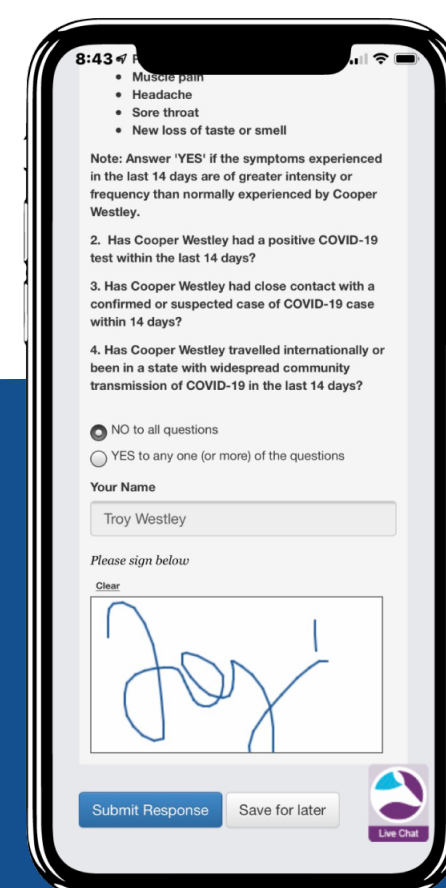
8:43

- Muscle pain
- Headache
- Sore throat
- New loss of taste or smell

Note: Answer 'YES' if the symptoms experienced in the last 14 days are of greater intensity or frequency than normally experienced by Cooper Westley.

2. Has Cooper Westley had a positive COVID-19 test within the last 14 days?

3. Has Cooper Westley had close contact with a confirmed or suspected case of COVID-19 case within 14 days?

4. Has Cooper Westley travelled internationally or been in a state with widespread community transmission of COVID-19 in the last 14 days?

NO to all questions

YES to any one (or more) of the questions

Your Name

Troy Westley

Please sign below

Clear

Troy

Submit Response

Save for later

Live Chat